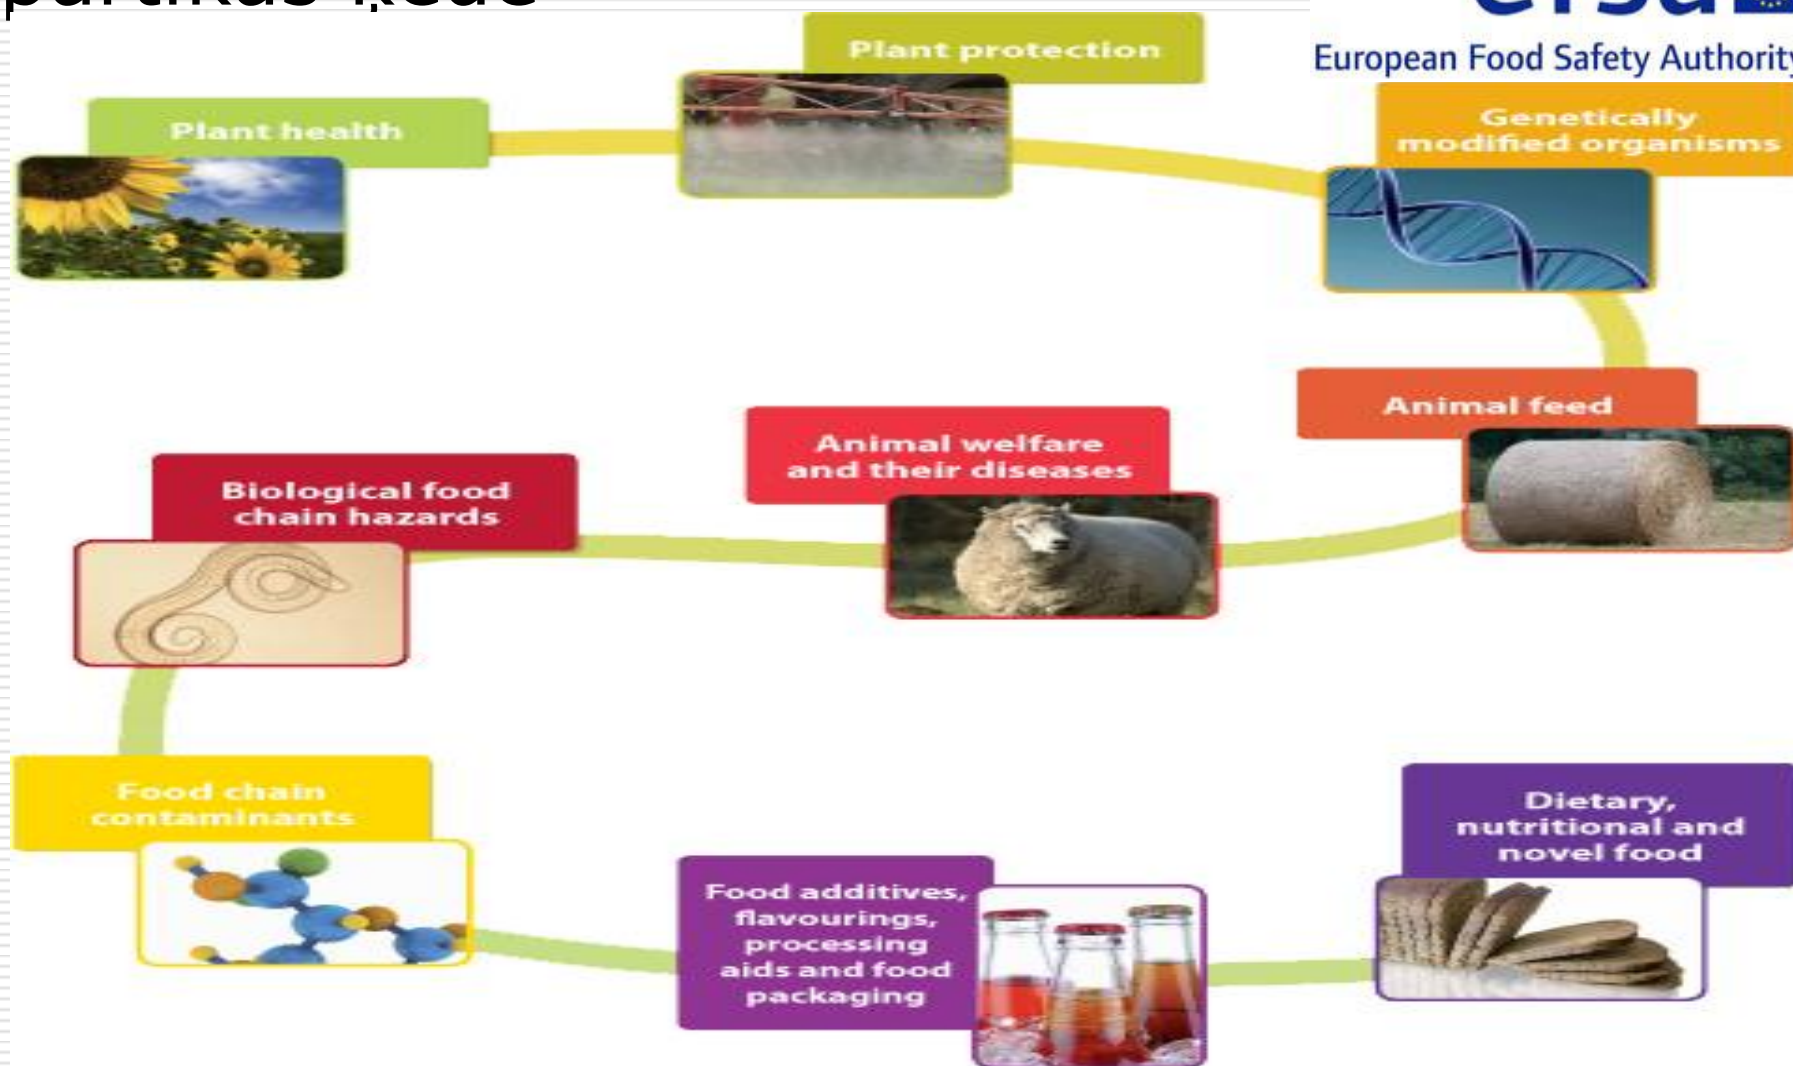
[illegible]

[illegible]

European Food Safety Authority

Plant health

Plant protection

Genetically modified organisms

Animal feed

Animal welfare and their diseases

Biological food chain hazards

Food chain contaminants

Food additives, flavourings, processing aids and food packaging

Dietary, nutritional and novel food